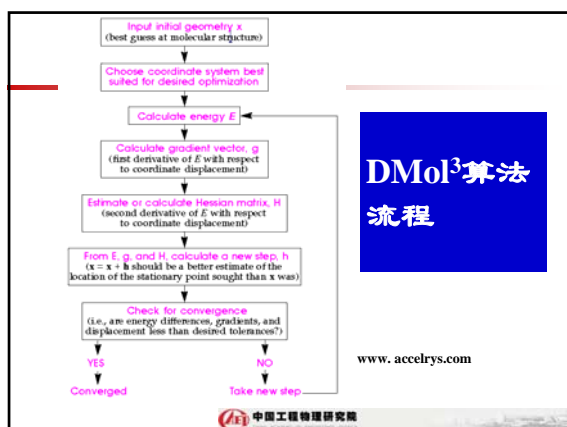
Input initial geometry x
(best guess at molecular structure)

Choose coordinate system best suited for desired optimization

Calculate energy $E$

Calculate gradient vector, g
(first derivative of $E$ with respect to coordinate displacement)

Estimate or calculate Hessian matrix, H
(second derivative of $E$ with respect to coordinate displacement)

From E, g, and H, calculate a new step, h
(x = x + h should be a better estimate of the location of the stationary point sought than x was)

Check for convergence
(i.e., are energy differences, gradients, and displacement less than desired tolerances?)

YES

Converged

NO

Take new step

DMol$^3$算法流程

www. accelrys.com

中国工程物理研究院